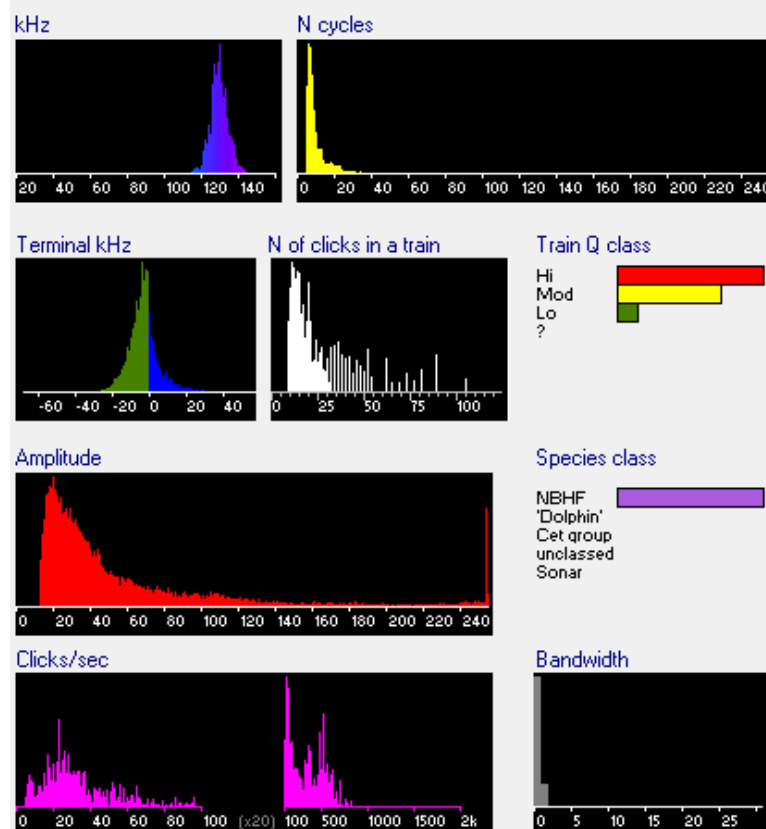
kHz

20 40 60 80 100 120 140

N cycles

0 20 40 60 80 100 120 140 160 180 200 220 240

Terminal kHz

-60 -40 -20 0 20 40

N of clicks in a train

0 25 50 75 100

Train Q class

Hi
Mod
Lo
?

Amplitude

0 20 40 60 80 100 120 140 160 180 200 220 240

Species class

NBHF
'Dolphin'
Cet group
unclassed
Sonar

Clicks/sec

0 20 40 60 80 100 (x20) 100 500 1000 1500 2k

Bandwidth

0 5 10 15 20 25